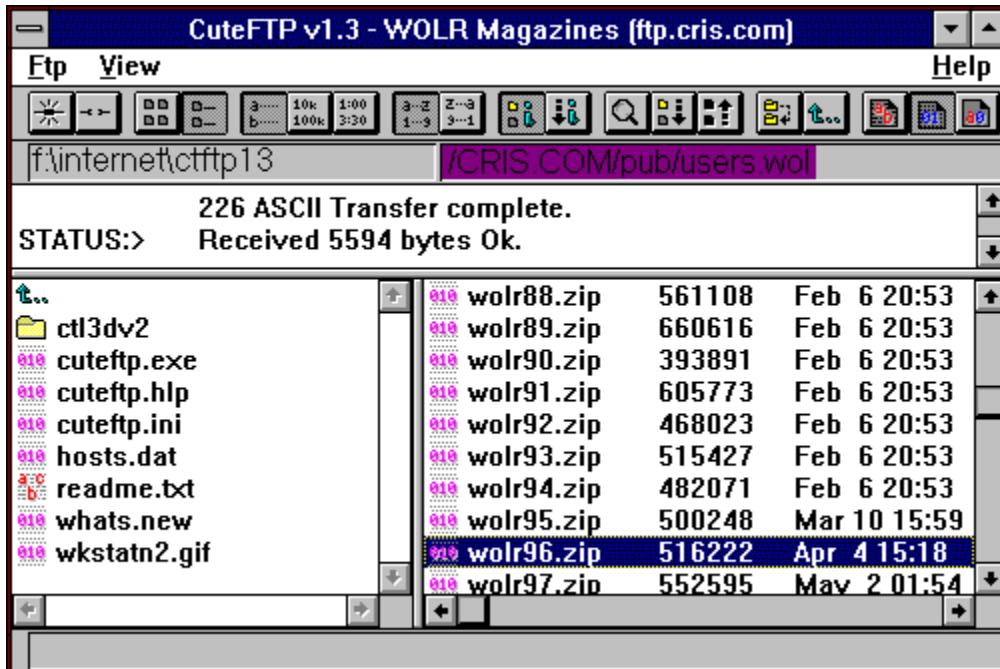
CuteFTP v1.3 - WOLR Magazines (ftp.cris.com)

Ftp View Help

10k 100k 1:00 3:30 a--z 1--9 z--a 9--1

f:\internet\ctftp13

/CRIS.COM/pub/users.wol

226 ASCII Transfer complete.
STATUS:> Received 5594 bytes Ok.

ctl3dv2
cuteftp.exe
cuteftp.hlp
cuteftp.ini
hosts.dat
readme.txt
whats.new
wkstatn2.gif

| | | |
|---|---|---|
| wolr88.zip | 561108 | Feb 6 20:53 |
| wolr89.zip | 660616 | Feb 6 20:53 |
| wolr90.zip | 393891 | Feb 6 20:53 |
| wolr91.zip | 605773 | Feb 6 20:53 |
| wolr92.zip | 468023 | Feb 6 20:53 |
| wolr93.zip | 515427 | Feb 6 20:53 |
| wolr94.zip | 482071 | Feb 6 20:53 |
| wolr95.zip | 500248 | Mar 10 15:59 |
| wolr96.zip | 516222 | Apr 4 15:18 |
| wolr97.zip | 552595 | May 2 01:54 |